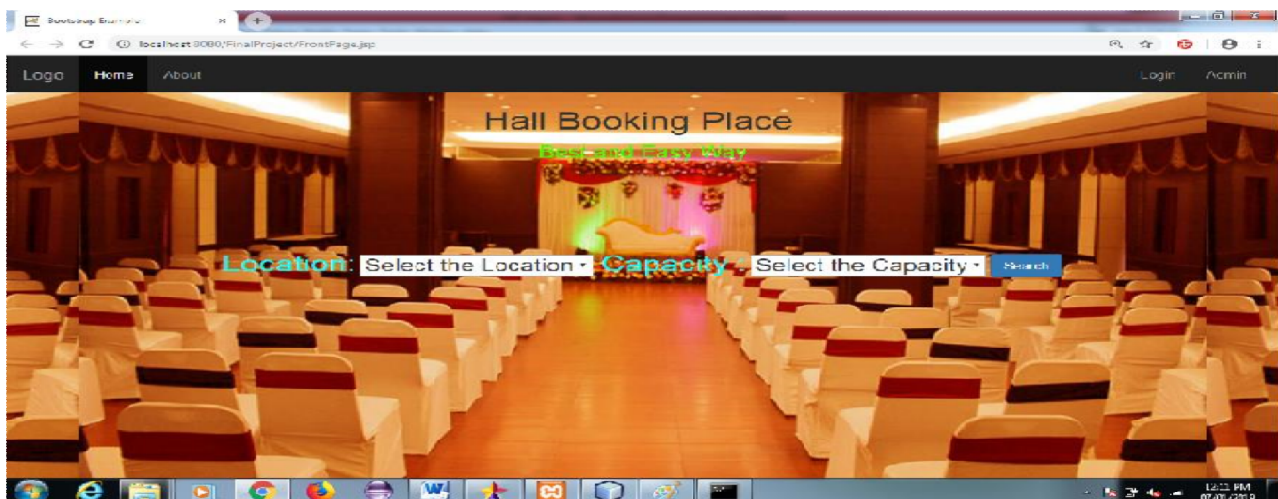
Bootstrap Example ×

localhost:8080/FinalProject/FrontPage.jsp

Logo Home About

Login Admin

Hall Booking Place

Best and Easy Way

Location: Select the Location Capacity : Select the Capacity Search

12:22 PM
07/05/2019